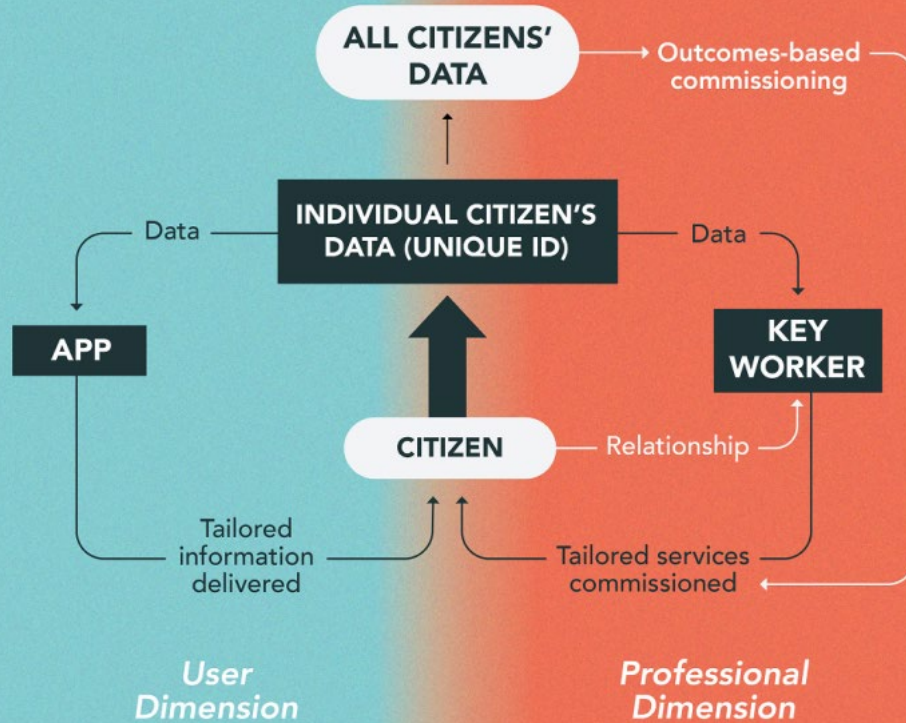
ALL CITIZENS' DATA

Outcomes-based commissioning

Data

INDIVIDUAL CITIZEN'S DATA (UNIQUE ID)

Data

APP

KEY WORKER

CITIZEN

Relationship

Tailored information delivered

Tailored services commissioned

User Dimension

Professional Dimension